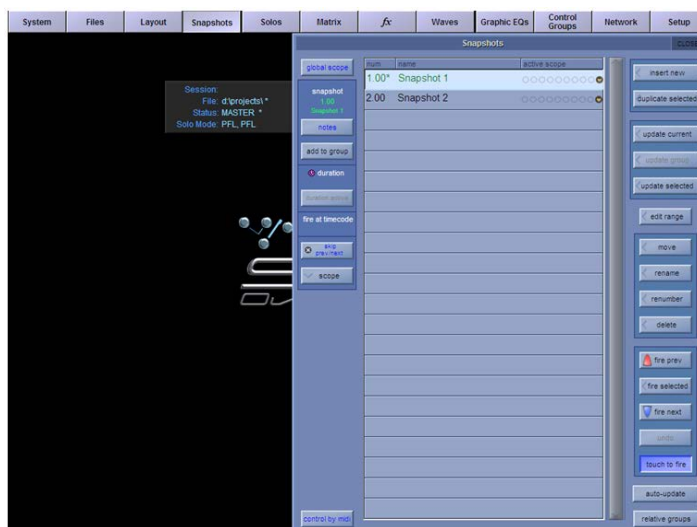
System | Files | Layout | Snapshots | Solos | Matrix | $fx$ | Waves | Graphic EQs | Control Groups | Network | Setup

Snapshots

Session:
File: d:\projects\ *
Status: MASTER *
Solo Mode: PFL, PFL

global scope
snapshot
1.00
Snapshot 1
notes
add to group
duration
duration amount
fire at timecode
skip prev/next
scope

| num | name | active scope |
|---|---|---|
| 1.00* | Snapshot 1 | |
| 2.00 | Snapshot 2 | |

insert new
duplicate selected
update current
update group
update selected
edit range
move
rename
renumber
delete
fire prev
fire selected
fire next
undo
touch to fire
auto-update
relative groups
control by midi
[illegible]